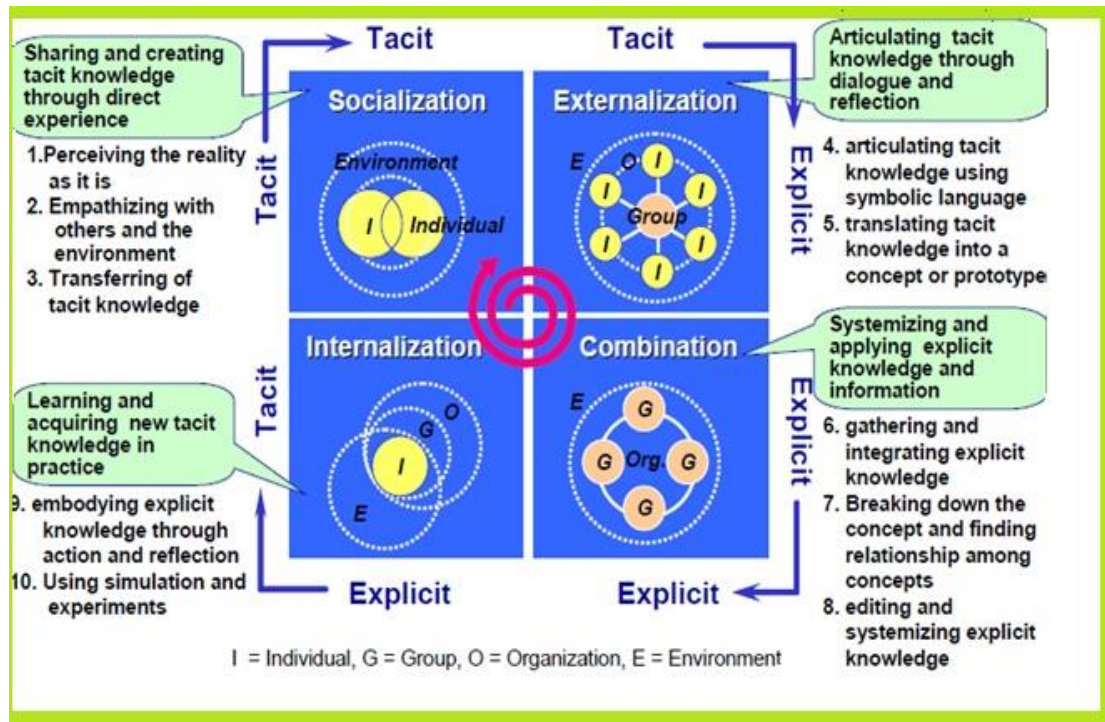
Sharing and creating tacit knowledge through direct experience

Tacit

Tacit

Articulating tacit knowledge through dialogue and reflection

1.Perceiving the reality as it is
2. Empathizing with others and the environment
3. Transferring of tacit knowledge

Tacit

Socialization

Environment

I

Individual

Externalization

E

O

I

I

I

Group

I

I

I

I

Explicit

4. articulating tacit knowledge using symbolic language
5. translating tacit knowledge into a concept or prototype

Internalization

Combination

Systemizing and applying explicit knowledge and information

Learning and acquiring new tacit knowledge in practice

Tacit

O

G

I

E

E

G

G

Org.

G

G

Explicit

6. gathering and integrating explicit knowledge
7. Breaking down the concept and finding relationship among concepts
8. editing and systemizing explicit knowledge

9. embodying explicit knowledge through action and reflection
10. Using simulation and experiments

Explicit

Explicit

I = Individual, G = Group, O = Organization, E = Environment